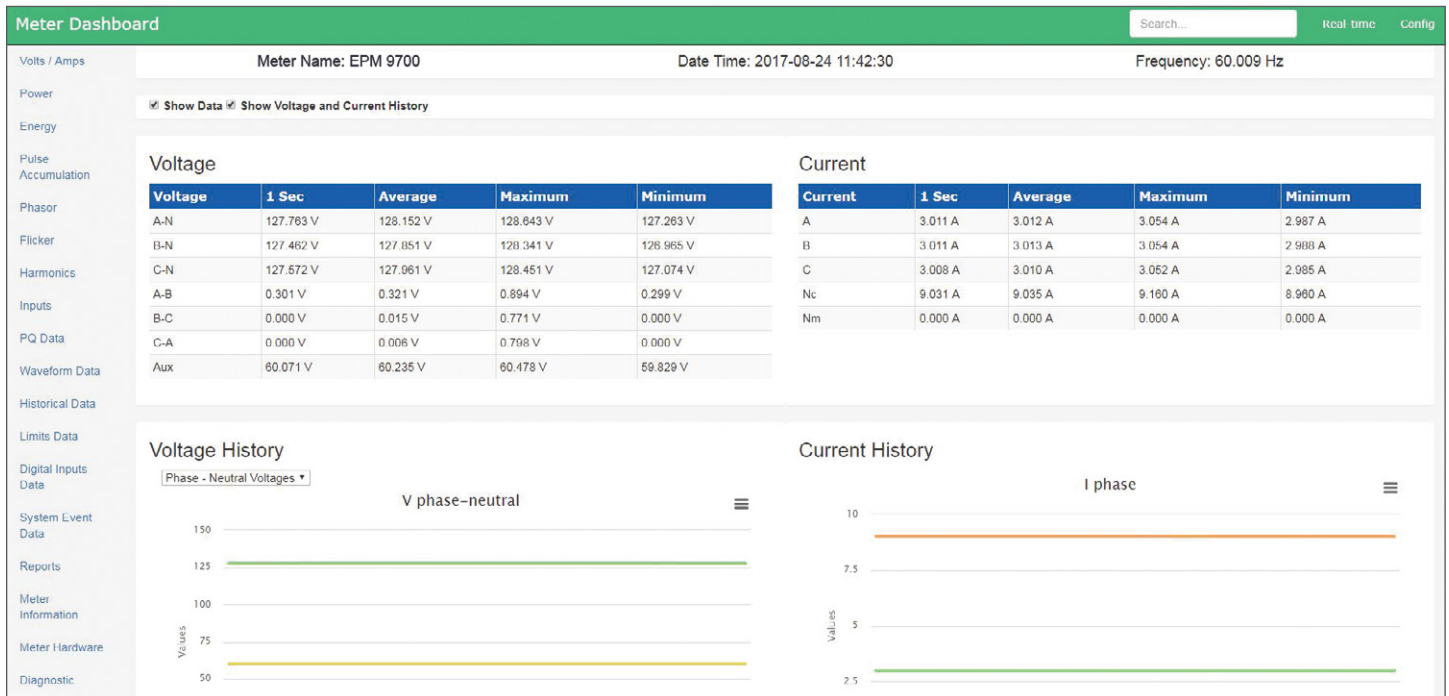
Meter Dashboard

Search...

Real time

Config

Volts / Amps

Power

Energy

Pulse Accumulation

Phasor

Flicker

Harmonics

Inputs

PQ Data

Waveform Data

Historical Data

Limits Data

Digital Inputs Data

System Event Data

Reports

Meter Information

Meter Hardware

Diagnostic

Meter Name: EPM 9700

Date Time: 2017-08-24 11:42:30

Frequency: 60.009 Hz

☑ Show Data ☑ Show Voltage and Current History

Voltage

| Voltage | 1 Sec | Average | Maximum | Minimum |
|---|---|---|---|---|
| A-N | 127.763 V | 128.152 V | 128.643 V | 127.263 V |
| B-N | 127.462 V | 127.851 V | 128.341 V | 126.965 V |
| C-N | 127.572 V | 127.961 V | 128.451 V | 127.074 V |
| A-B | 0.301 V | 0.321 V | 0.894 V | 0.299 V |
| B-C | 0.000 V | 0.015 V | 0.771 V | 0.000 V |
| C-A | 0.000 V | 0.006 V | 0.798 V | 0.000 V |
| Aux | 60.071 V | 60.235 V | 60.478 V | 59.829 V |

Current

| Current | 1 Sec | Average | Maximum | Minimum |
|---|---|---|---|---|
| A | 3.011 A | 3.012 A | 3.054 A | 2.987 A |
| B | 3.011 A | 3.013 A | 3.054 A | 2.988 A |
| C | 3.008 A | 3.010 A | 3.052 A | 2.985 A |
| Nc | 9.031 A | 9.035 A | 9.160 A | 8.960 A |
| Nm | 0.000 A | 0.000 A | 0.000 A | 0.000 A |

Voltage History

Phase - Neutral Voltages ▾

V phase-neutral

150
125
100
75
50

Values

Current History

I phase

10
7.5
5
2.5

Values